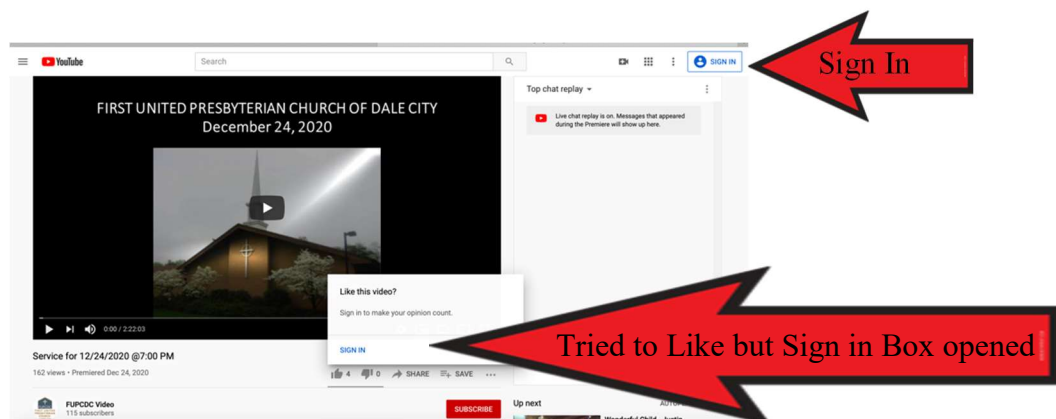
YouTube
Search
SIGN IN
Sign In
Top chat replay
Live chat replay is on. Messages that appeared during the Premiere will show up here.
FIRST UNITED PRESBYTERIAN CHURCH OF DALE CITY
December 24, 2020
0:00 / 2:22:03
Like this video?
Sign in to make your opinion count.
SIGN IN
Tried to Like but Sign in Box opened
Service for 12/24/2020 @7:00 PM
162 views • Premiered Dec 24, 2020
4
0
SHARE
SAVE
FUPCDC Video
115 subscribers
SUBSCRIBE
Up next
AUTO
Wonderful Child - Justin